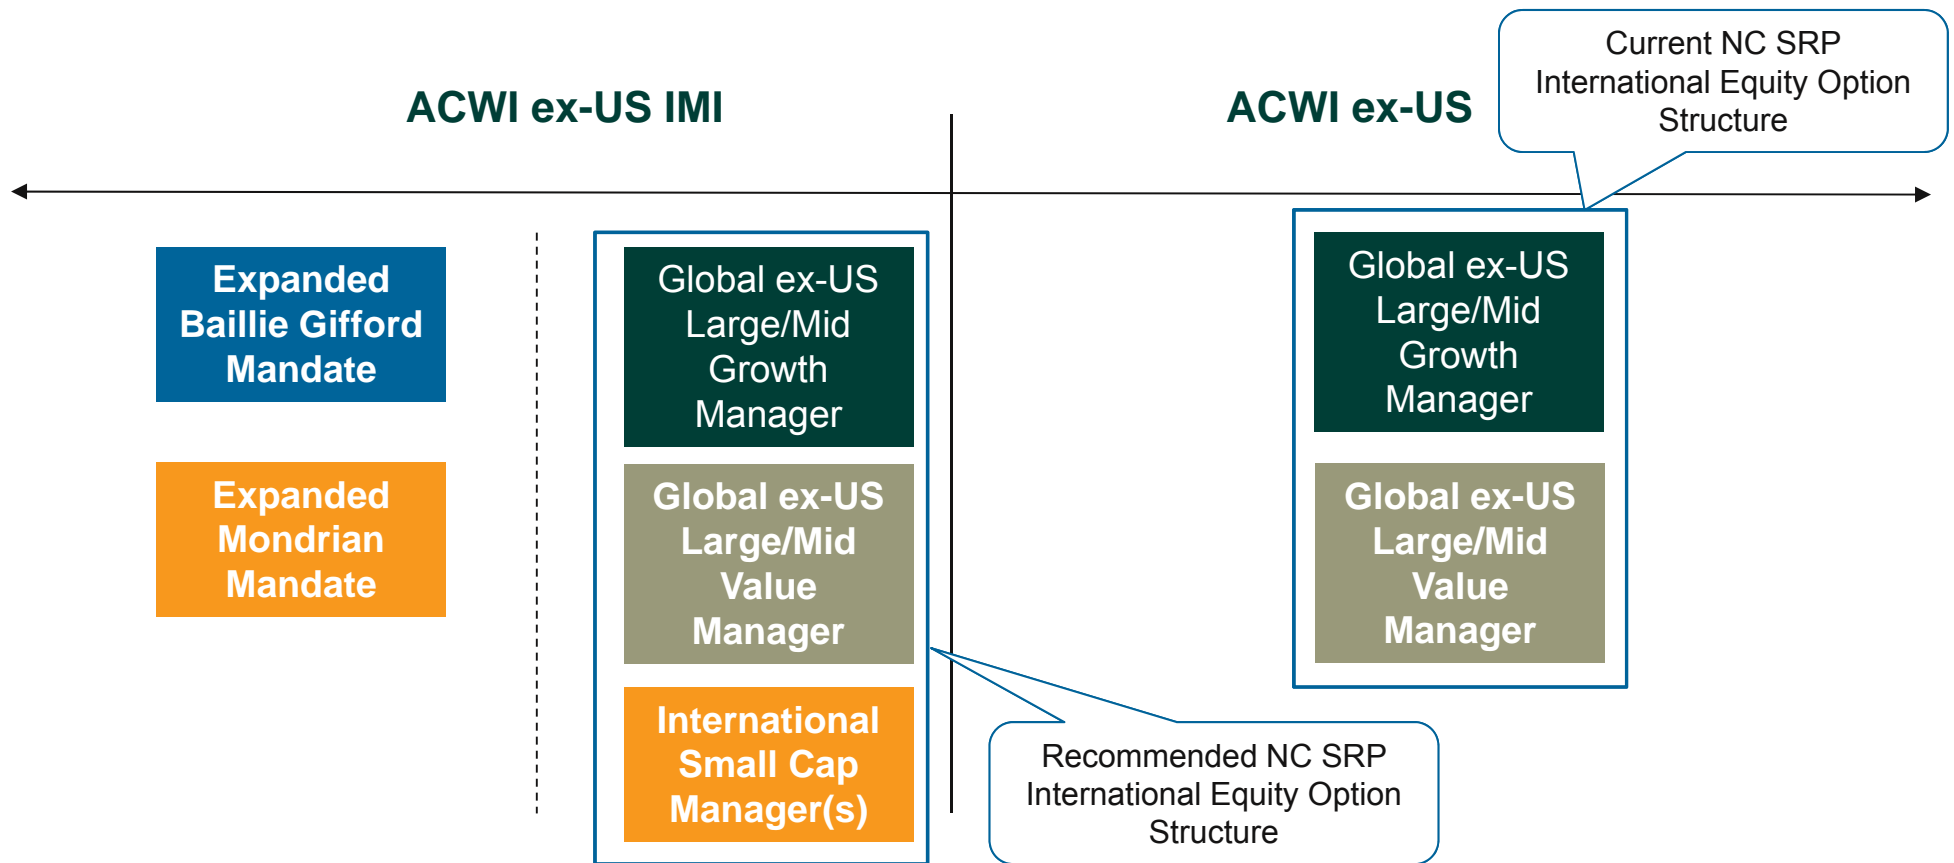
ACWI ex-US IMI

ACWI ex-US

Current NC SRP International Equity Option Structure

Expanded Baillie Gifford Mandate

Expanded Mondrian Mandate

Global ex-US Large/Mid Growth Manager

Global ex-US Large/Mid Value Manager

International Small Cap Manager(s)

Global ex-US Large/Mid Growth Manager

Global ex-US Large/Mid Value Manager

Recommended NC SRP International Equity Option Structure